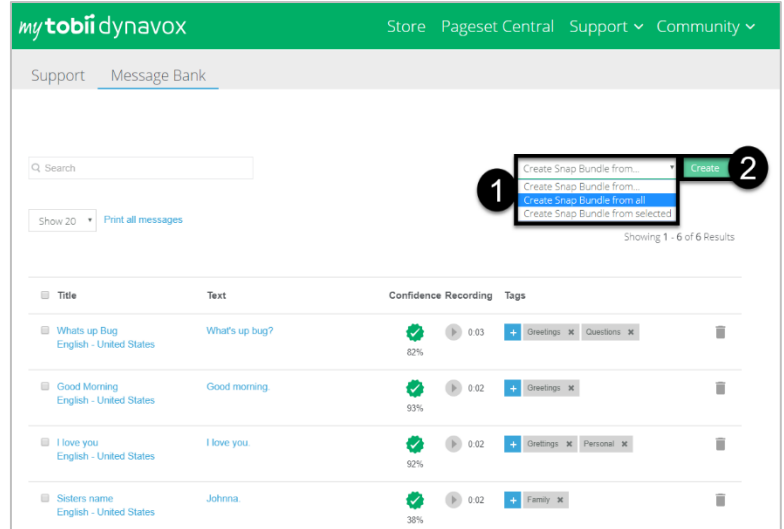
my tobii dynavox

Store Pageset Central Support Community

Support Message Bank

Search

Create Snap Bundle from...
Create Snap Bundle from...
Create Snap Bundle from all
Create Snap Bundle from selected

Create

1

2

Show 20 Print all messages

Showing 1 - 6 of 6 Results

| Title | Text | Confidence | Recording | Tags |
|---|---|---|---|---|
| Whats up Bug. English - United States | What's up bug? | 82% | 0:03 | + Greetings ✖ Questions ✖ |
| Good Morning English - United States | Good morning. | 93% | 0:02 | + Greetings ✖ |
| I love you English - United States | I love you. | 92% | 0:02 | + Gretings ✖ Personal ✖ |
| Sisters name English - United States | Johnna. | 38% | 0:02 | + Family ✖ |